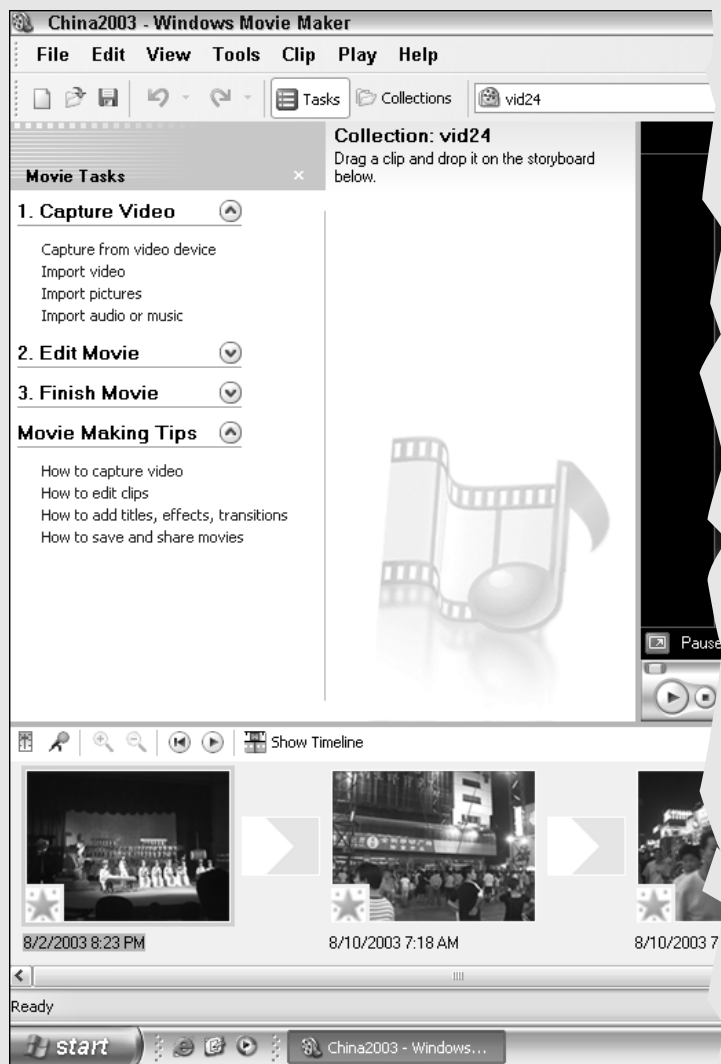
China2003 - Windows Movie Maker

File Edit View Tools Clip Play Help

Tasks Collections vid24

Movie Tasks

1. Capture Video

Capture from video device
Import video
Import pictures
Import audio or music

2. Edit Movie

3. Finish Movie

Movie Making Tips

How to capture video
How to edit clips
How to add titles, effects, transitions
How to save and share movies

Collection: vid24
Drag a clip and drop it on the storyboard below.

Pause

Show Timeline

8/2/2003 8:23 PM

8/10/2003 7:18 AM

8/10/2003 7

Ready

start

China2003 - Windows...